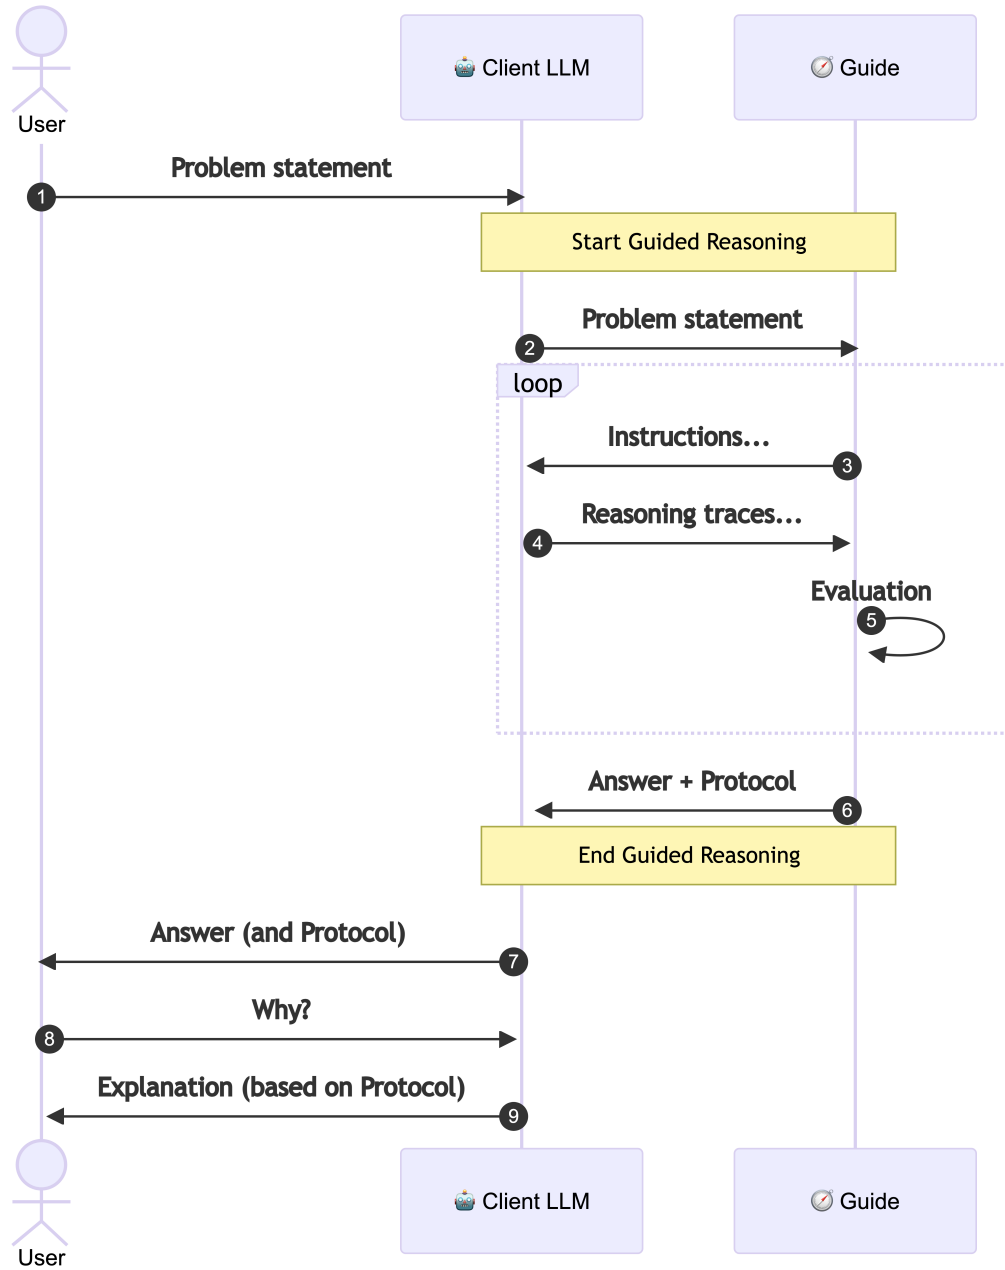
User

🤖 Client LLM

🧭 Guide

1 Problem statement

Start Guided Reasoning

2 Problem statement

loop

3 Instructions...

4 Reasoning traces...

5 Evaluation

6 Answer + Protocol

End Guided Reasoning

7 Answer (and Protocol)

8 Why?

9 Explanation (based on Protocol)

User

🤖 Client LLM

🧭 Guide